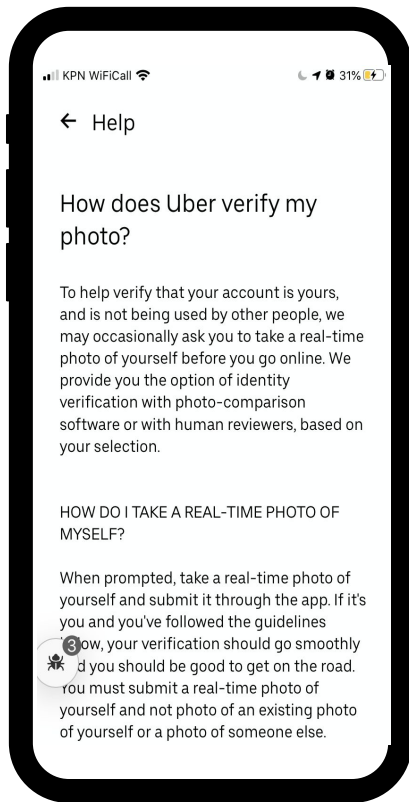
KPN WiFiCall 31%

← Help

How does Uber verify my photo?

To help verify that your account is yours, and is not being used by other people, we may occasionally ask you to take a real-time photo of yourself before you go online. We provide you the option of identity verification with photo-comparison software or with human reviewers, based on your selection.

HOW DO I TAKE A REAL-TIME PHOTO OF MYSELF?

When prompted, take a real-time photo of yourself and submit it through the app. If it's you and you've followed the guidelines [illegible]ow, your verification should go smoothly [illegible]d you should be good to get on the road. You must submit a real-time photo of yourself and not photo of an existing photo of yourself or a photo of someone else.

3